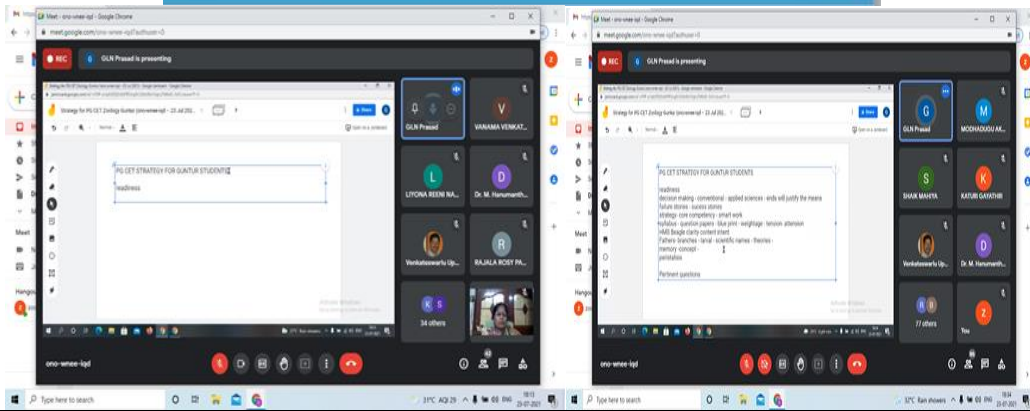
Meet - ono-wnee-iqd - Google Chrome

meet.google.com/ono-wnee-iqd?authuser=0

REC

G GLN Prasad is presenting

Strategy for PG CET Zoology Guntur (ono-wnee-iqd - 23 Jul 202...

Share

PG CET STRATEGY FOR GUNTUR STUDENTS

readiness

GLN Prasad

V VANAMA VENKAT...

L LIYONA REENI NA...

D Dr. M. Hanumanth...

Venkateswarlu Up...

R RAJALA ROSY PA...

34 others

ono-wnee-iqd

Type here to search

31°C AQI 29 ENG 23-07-2021

Meet - ono-wnee-iqd - Google Chrome

meet.google.com/ono-wnee-iqd?authuser=0

REC

G GLN Prasad is presenting

Strategy for PG CET Zoology Guntur (ono-wnee-iqd - 23 Jul 202...

Share

PG CET STRATEGY FOR GUNTUR STUDENTS

readiness
decision making - conventional - applied sciences - ends will justify the means
failure stories - sucess stories
strategy- core competency - smart work
syllabus - question papers - blue print - weightage - tension- attension
HMS Beagle clarity content intent
Fathers - branches - larval - scientific names - theories -
memory concept -
portofolios

Pertinent questions

G GLN Prasad

M MODHADUGU AK...

S SHAIK MAHIYA

K KATURI GAYATHRI

Venkateswarlu Up...

D Dr. M. Hanumanth...

77 others

Z You

ono-wnee-iqd

Type here to search

32°C Rain showers ENG 23-07-2021